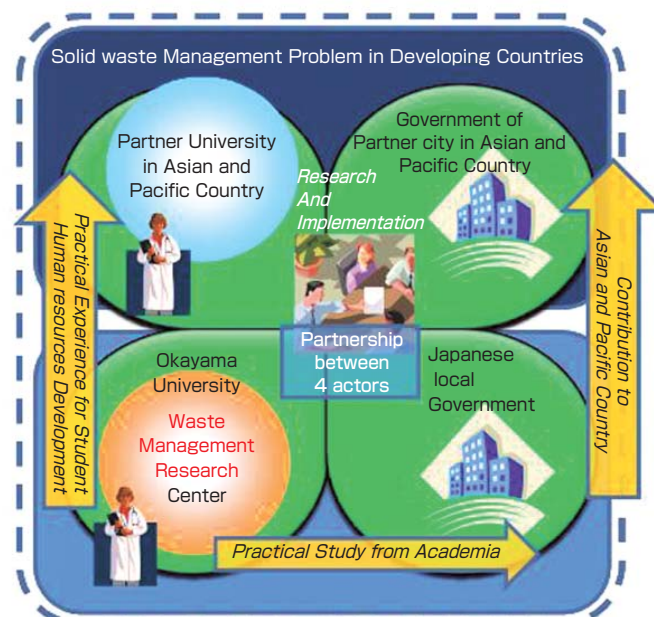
Solid waste Management Problem in Developing Countries

Partner University in Asian and Pacific Country

Government of Partner city in Asian and Pacific Country

Research And Implementation

Partnership between 4 actors

Okayama University

Waste Management Research Center

Japanese local Government

Practical Experience for Student Human resources Development

Contribution to Asian and Pacific Country

Practical Study from Academia